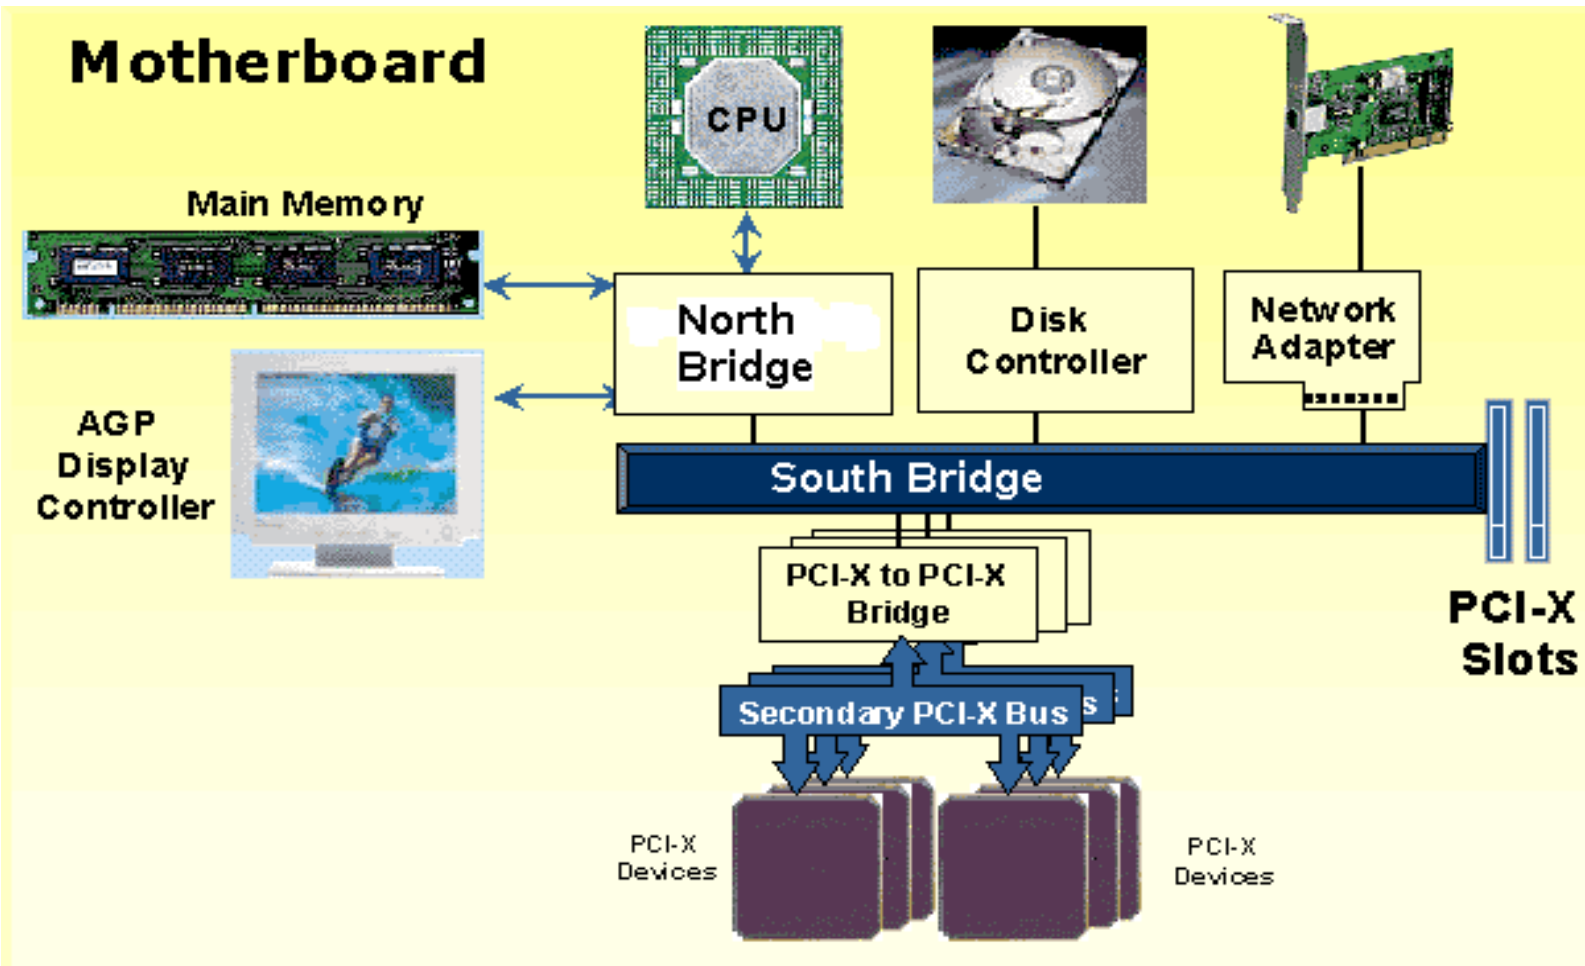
Motherboard

CPU

Main Memory

North Bridge

Disk Controller

Network Adapter

AGP Display Controller

South Bridge

PCI-X to PCI-X Bridge

PCI-X Slots

Secondary PCI-X Bus

PCI-X Devices

PCI-X Devices